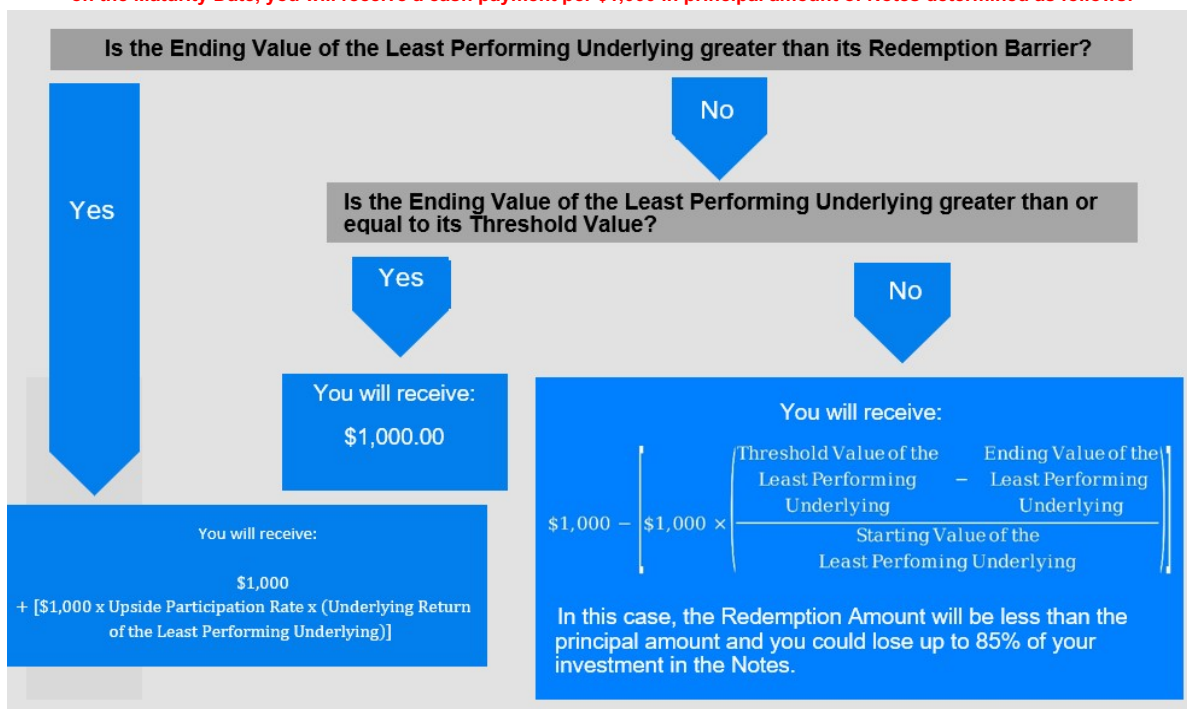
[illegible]

Is the Ending Value of the Least Performing Underlying greater than its Redemption Barrier?

Yes

No

Is the Ending Value of the Least Performing Underlying greater than or equal to its Threshold Value?

Yes

No

You will receive:

$1,000.00

You will receive:

$\$1,000 - \left[\$1,000 \times \left(\frac{\text{Threshold Value of the Least Performing Underlying} - \text{Ending Value of the Least Performing Underlying}}{\text{Starting Value of the Least Perfoming Underlying}}\right)\right]$

In this case, the Redemption Amount will be less than the principal amount and you could lose up to 85% of your investment in the Notes.

You will receive:

$1,000
+ [$1,000 x Upside Participation Rate x (Underlying Return of the Least Performing Underlying)]